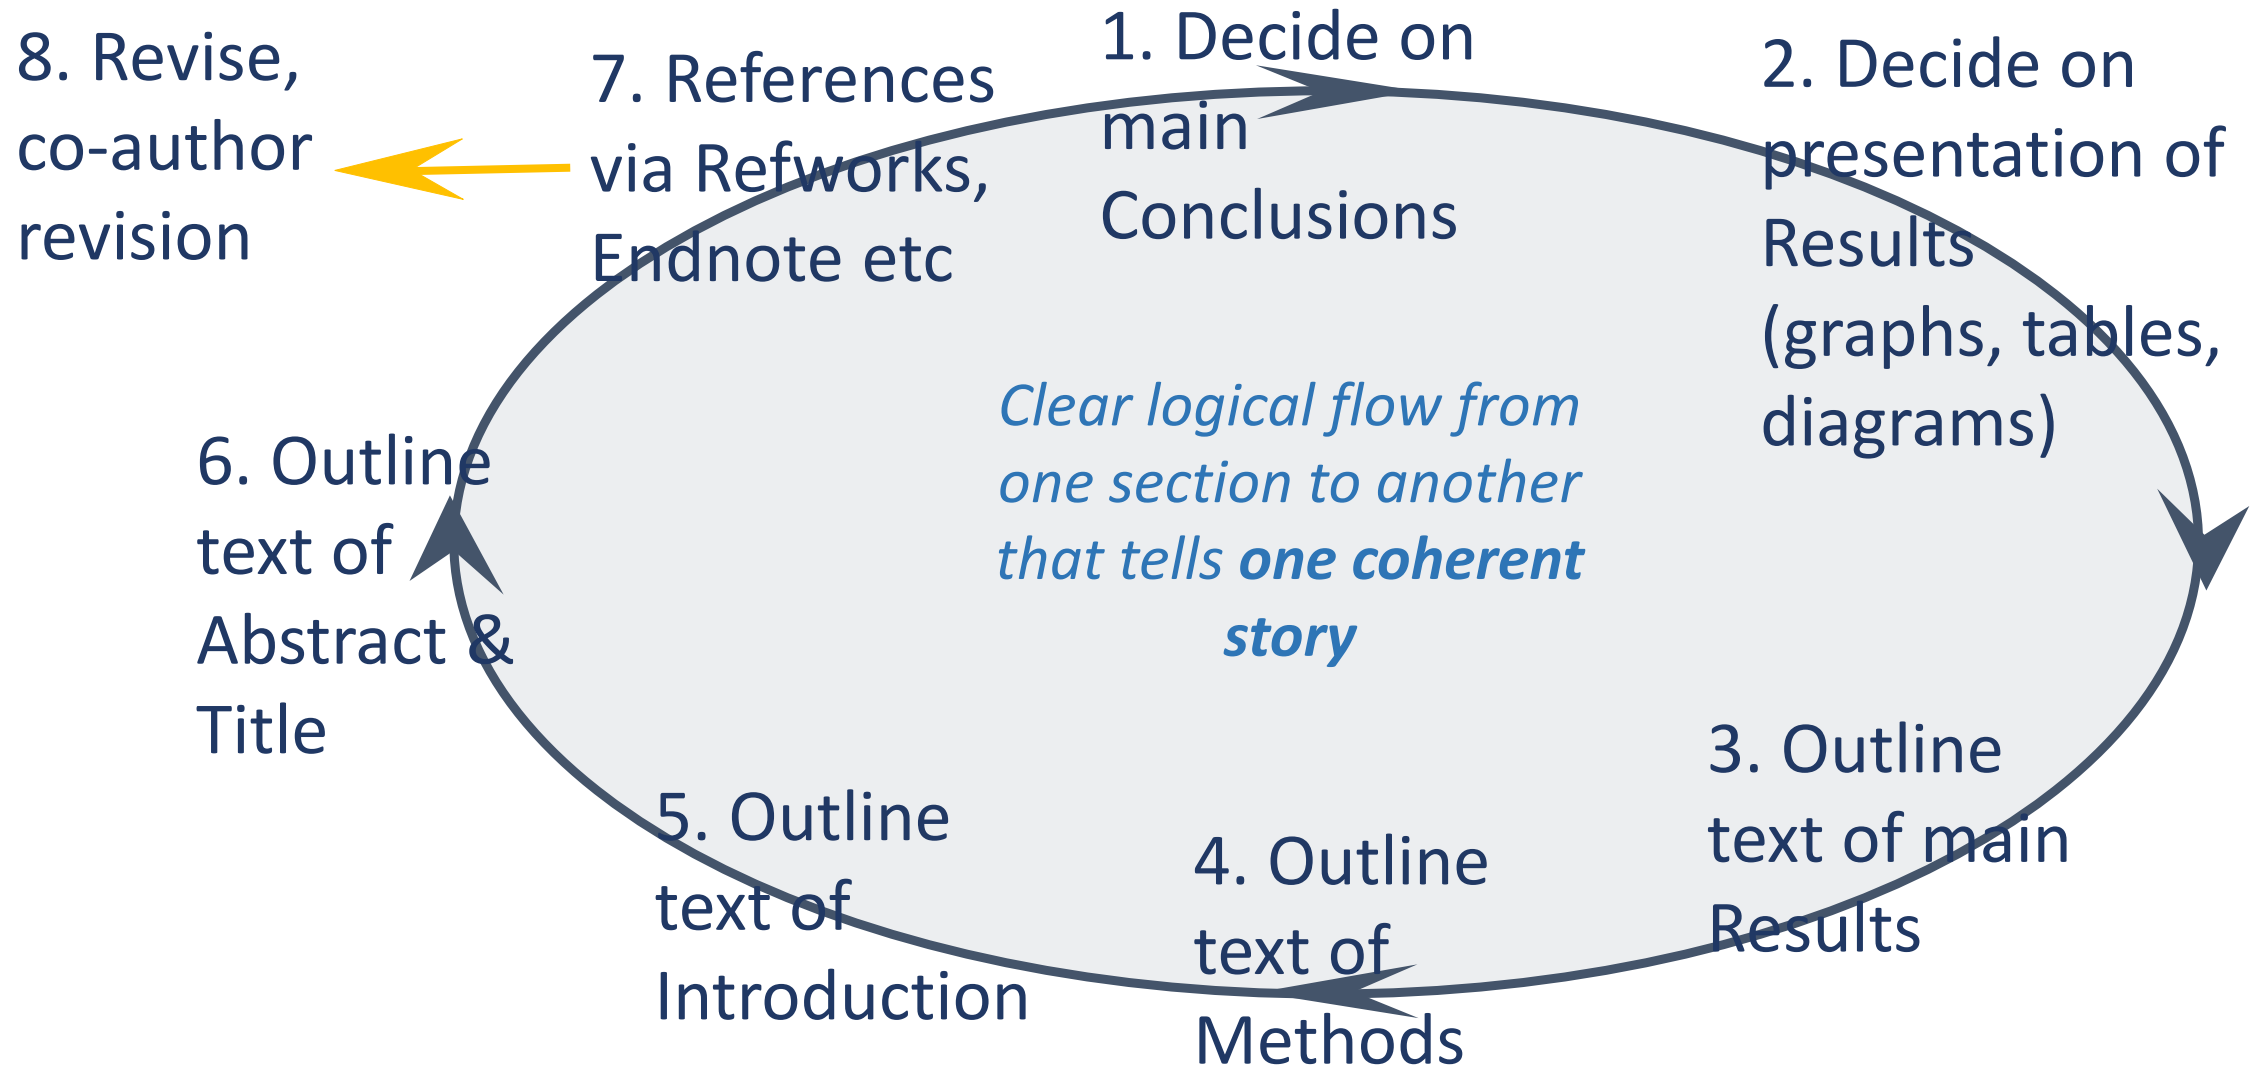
1. Decide on main Conclusions

2. Decide on presentation of Results (graphs, tables, diagrams)

Clear logical flow from one section to another that tells **one coherent story**

3. Outline text of main Results

4. Outline text of Methods

5. Outline text of Introduction

6. Outline text of Abstract & Title

7. References via Refworks, Endnote etc

8. Revise, co-author revision